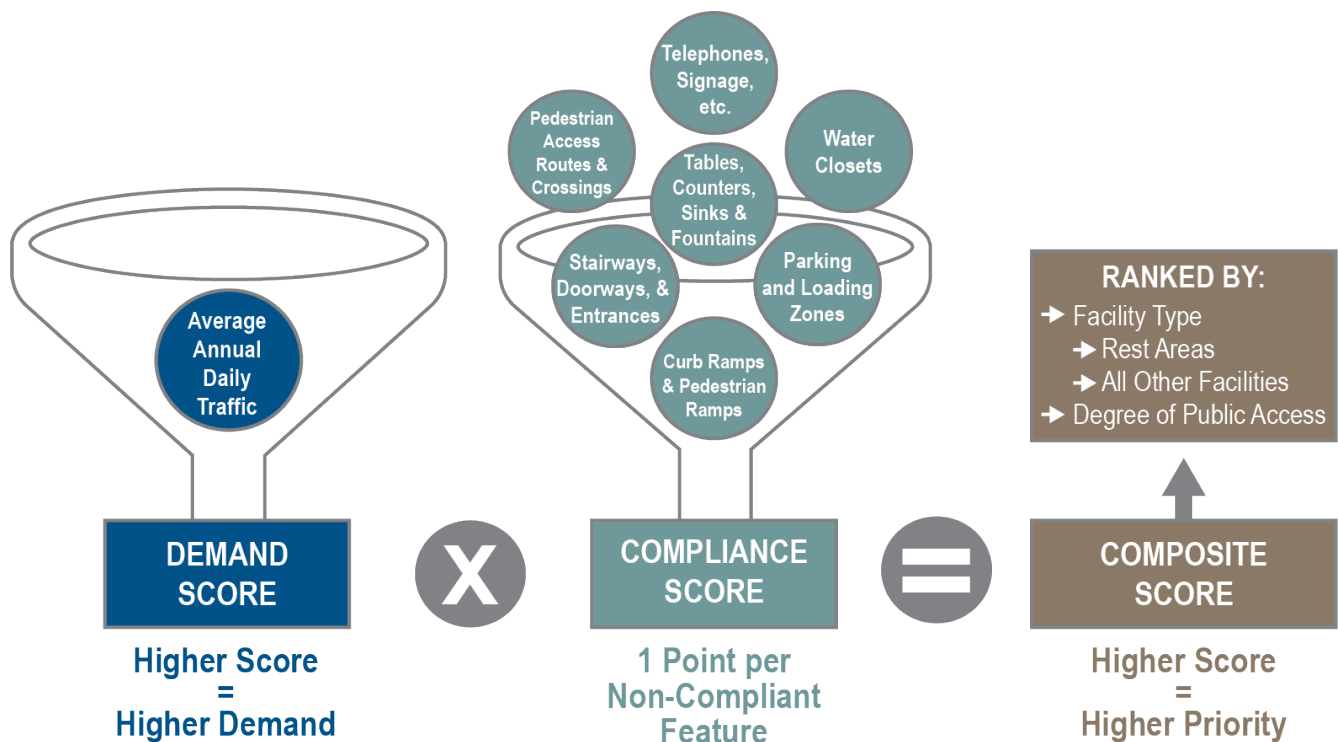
Average Annual Daily Traffic

DEMAND SCORE

Higher Score = Higher Demand

X

Telephones, Signage, etc.

Pedestrian Access Routes & Crossings

Water Closets

Tables, Counters, Sinks & Fountains

Stairways, Doorways, & Entrances

Parking and Loading Zones

Curb Ramps & Pedestrian Ramps

COMPLIANCE SCORE

1 Point per Non-Compliant Feature

=

RANKED BY:
→ Facility Type
→ Rest Areas
→ All Other Facilities
→ Degree of Public Access

COMPOSITE SCORE

Higher Score = Higher Priority